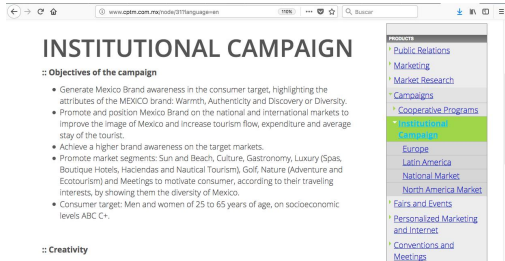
www.cptm.com.mx/node/311?language=en

110%

Buscar

INSTITUTIONAL CAMPAIGN

:: Objectives of the campaign

- Generate Mexico Brand awareness in the consumer target, highlighting the attributes of the MEXICO brand: Warmth, Authenticity and Discovery or Diversity.
- Promote and position Mexico Brand on the national and international markets to improve the image of Mexico and increase tourism flow, expenditure and average stay of the tourist.
- Achieve a higher brand awareness on the target markets.
- Promote market segments: Sun and Beach, Culture, Gastronomy, Luxury (Spas, Boutique Hotels, Haciendas and Nautical Tourism), Golf, Nature (Adventure and Ecotourism) and Meetings to motivate consumer, according to their traveling interests, by showing them the diversity of Mexico.
- Consumer target: Men and women of 25 to 65 years of age, on socioeconomic levels ABC C+.

:: Creativity

PRODUCTS
Public Relations
Marketing
Market Research
Campaigns
Cooperative Programs
Institutional Campaign
Europe
Latin America
National Market
North America Market
Fairs and Events
Personalized Marketing and Internet
Conventions and Meetings